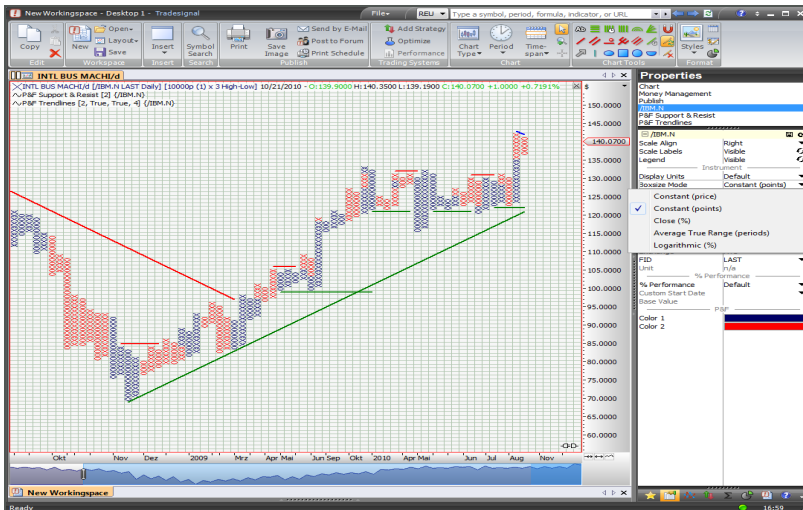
New Workingspace - Desktop 1 - Tradesignal

File

REU

Type a symbol, period, formula, indicator, or URL

Copy

New

Open

Layout

Save

Insert

Symbol Search

Print

Save Image

Send by E-Mail

Post to Forum

Print Schedule

Add Strategy

Optimize

Performance

Chart Type

Period

Time-span

Styles

Edit

Workspace

Insert

Search

Publish

Trading Systems

Chart

Chart Tools

Format

INTL BUS MACHI/d

INTL BUS MACHI/d [/IBM.N LAST Daily] [10000p (1) x 3 High-Low] 10/21/2010 - O:139.9000 H:140.3500 L:139.1900 C:140.0700 +1.0000 +0.7191%

P&F Support & Resist [2] (/IBM.N)

P&F Trendlines [2, True, True, 4] (/IBM.N)

150.0000

145.0000

140.0700

135.0000

130.0000

125.0000

120.0000

115.0000

110.0000

105.0000

100.0000

95.0000

90.0000

85.0000

80.0000

75.0000

70.0000

65.0000

60.0000

Okt

Nov

Dez

2009

Mrz

Apr

Mai

Jun

Sep

Okt

2010

Apr

Mai

Jun

Jul

Aug

Nov

New Workingspace

Ready

Properties

Chart

Money Management

Publish

/IBM.N

P&F Support & Resist

P&F Trendlines

/IBM.N

Scale Align

Right

Scale Labels

Visible

Legend

Visible

Instrument

Display Units

Default

Boxsize Mode

Constant (points)

Constant (price)

Constant (points)

Close (%)

Average True Range (periods)

Logarithmic (%)

FID

LAST

Unit

n/a

% Performance

% Performance

Default

Custom Start Date

Base Value

P&F

Color 1

Color 2

16:59